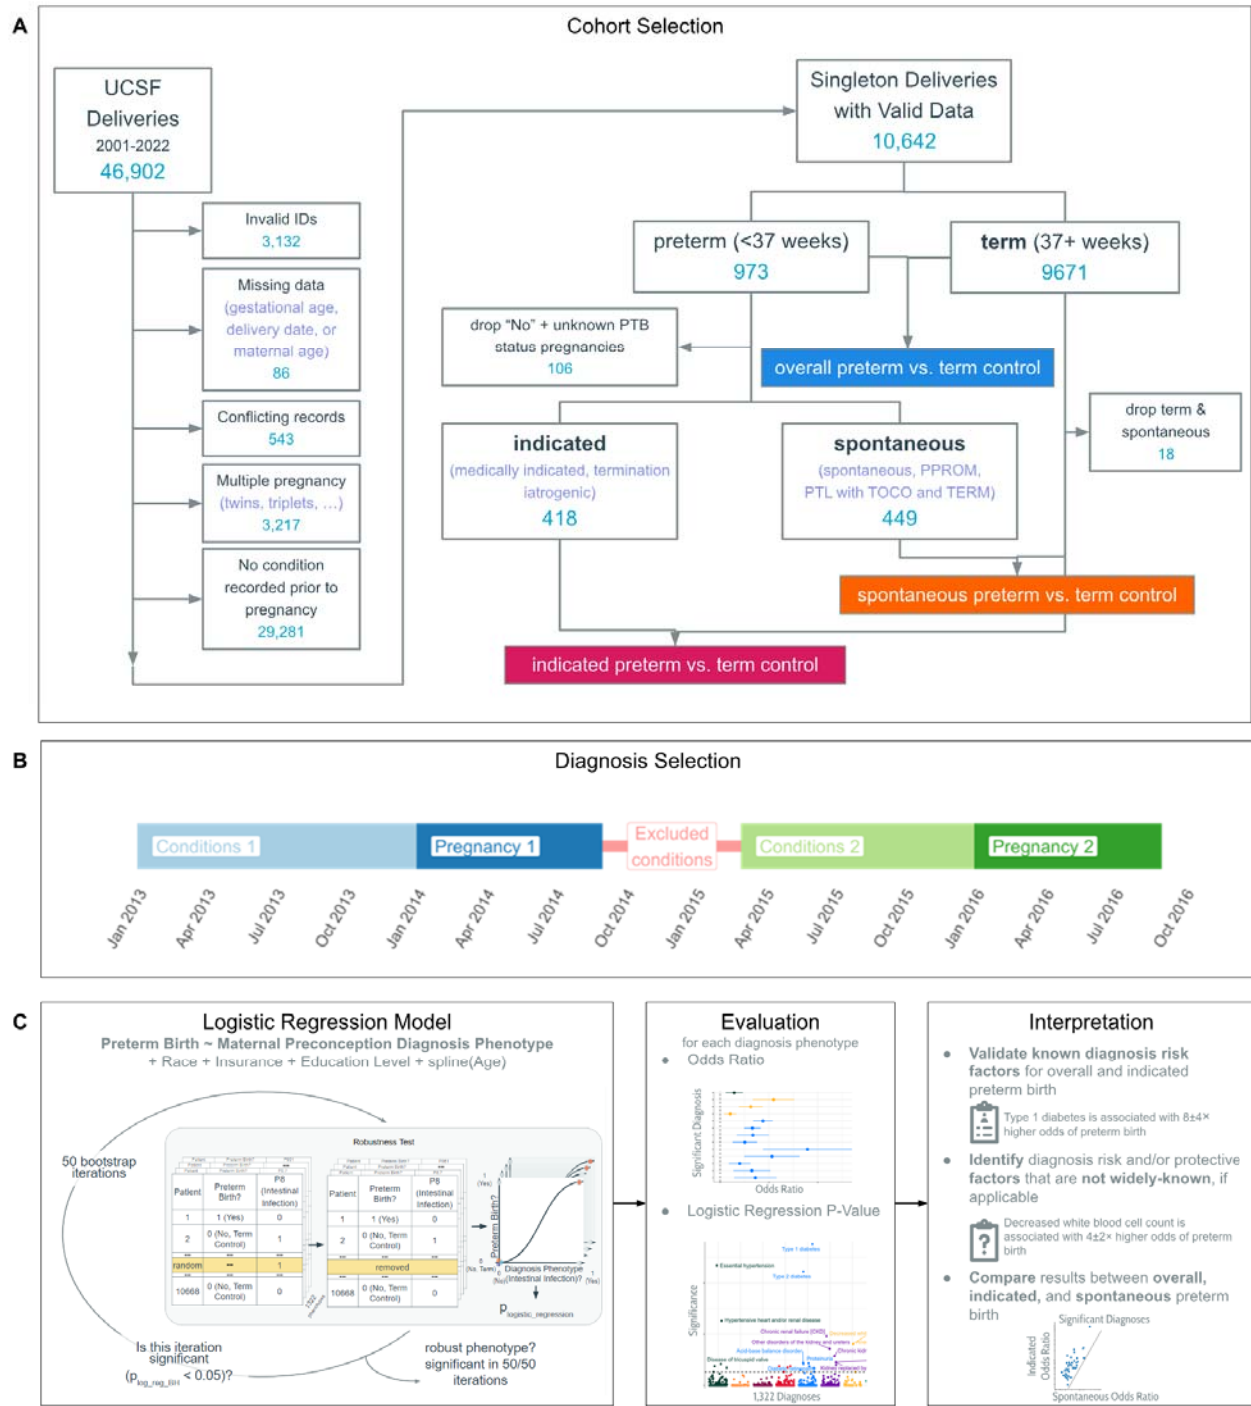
A

Cohort Selection

UCSF Deliveries 2001-2022 46,902

Invalid IDs 3,132

Missing data (gestational age, delivery date, or maternal age) 86

Conflicting records 543

Multiple pregnancy (twins, triplets, ...) 3,217

No condition recorded prior to pregnancy 29,281

Singleton Deliveries with Valid Data 10,642

preterm (<37 weeks) 973

term (37+ weeks) 9671

drop "No" + unknown PTB status pregnancies 106

overall preterm vs. term control

drop term & spontaneous 18

indicated (medically indicated, termination iatrogenic) 418

spontaneous (spontaneous, PPROM, PTL with TOCO and TERM) 449

spontaneous preterm vs. term control

indicated preterm vs. term control

B

Diagnosis Selection

Conditions 1 | Pregnancy 1 | Excluded conditions | Conditions 2 | Pregnancy 2

Jan 2013 Apr 2013 Jul 2013 Oct 2013 Jan 2014 Apr 2014 Jul 2014 Oct 2014 Jan 2015 Apr 2015 Jul 2015 Oct 2015 Jan 2016 Apr 2016 Jul 2016 Oct 2016

C

Logistic Regression Model

Preterm Birth ~ Maternal Preconception Diagnosis Phenotype + Race + Insurance + Education Level + spline(Age)

50 bootstrap iterations

Robustness Test

| Patient | Preterm Birth? | P8 (Intestinal Infection) |
|---|---|---|
| 1 | 1 (Yes) | 0 |
| 2 | 0 (No, Term Control) | 1 |
| ... | ... | ... |
| random | ... | 1 |
| ... | ... | ... |
| 10668 | 0 (No, Term Control) | 0 |

| Patient | Preterm Birth? | P8 (Intestinal Infection) |
|---|---|---|
| 1 | 1 (Yes) | 0 |
| 2 | 0 (No, Term Control) | 1 |
| ... | ... | ... |
| | removed | |
| ... | ... | ... |
| 10668 | 0 (No, Term Control) | 0 |

Preterm Birth? 1 (Yes) 0 (No, Term)

Diagnosis Phenotype (Intestinal Infection)? 0 (No) 1 (Yes)

$P_{logistic\_regression}$

Is this iteration significant ($p_{log\_reg\_BH}$ < 0.05)?

robust phenotype? significant in 50/50 iterations

Evaluation

for each diagnosis phenotype

• Odds Ratio

Significant Diagnosis

Odds Ratio

• Logistic Regression P-Value

Significance

Type 1 diabetes

Essential hypertension

Type 2 diabetes

Hypertensive heart and/or renal disease

Chronic renal failure (CKD)

Other disorders of the kidney and ureters

Acid-base balance disorder

Chronic kidn

Diseases of tricuspid valve

1,322 Diagnoses

Interpretation

• Validate known diagnosis risk factors for overall and indicated preterm birth

Type 1 diabetes is associated with 8±4× higher odds of preterm birth

• Identify diagnosis risk and/or protective factors that are not widely-known, if applicable

Decreased white blood cell count is associated with 4±2× higher odds of preterm birth

• Compare results between overall, indicated, and spontaneous preterm birth

Significant Diagnoses

Indicated Odds Ratio

Spontaneous Odds Ratio